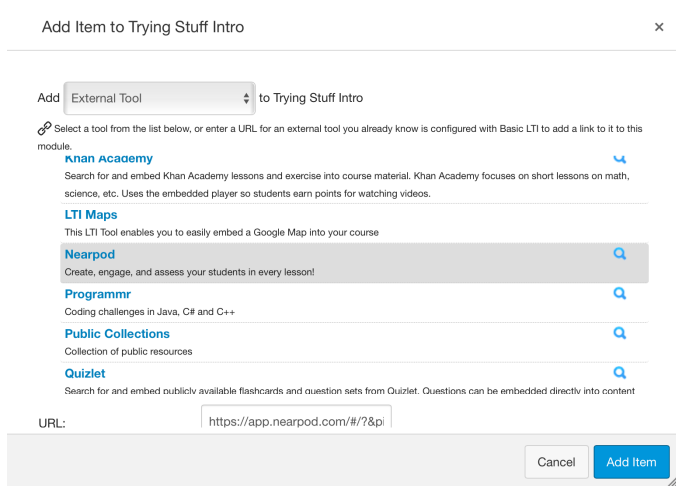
Add Item to Trying Stuff Intro

×

Add External Tool to Trying Stuff Intro

Select a tool from the list below, or enter a URL for an external tool you already know is configured with Basic LTI to add a link to it to this module.

Khan Academy
Search for and embed Khan Academy lessons and exercise into course material. Khan Academy focuses on short lessons on math, science, etc. Uses the embedded player so students earn points for watching videos.

LTI Maps
This LTI Tool enables you to easily embed a Google Map into your course

Nearpod
Create, engage, and assess your students in every lesson!

Programmr
Coding challenges in Java, C# and C++

Public Collections
Collection of public resources

Quizlet
Search for and embed publicly available flashcards and question sets from Quizlet. Questions can be embedded directly into content

URL: https://app.nearpod.com/#/?&pi

Cancel Add Item